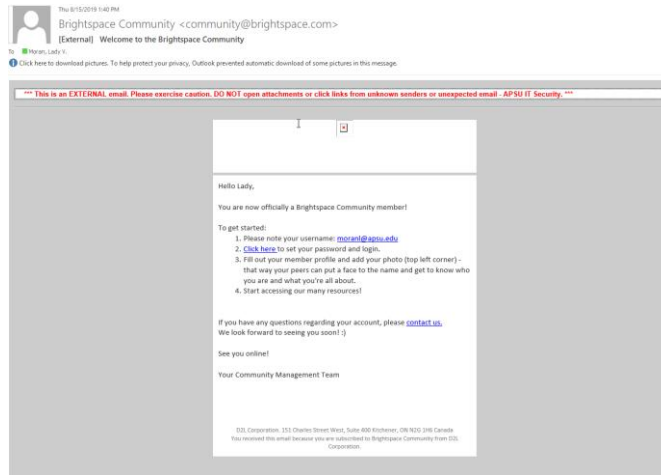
Thu 8/15/2019 1:40 PM

Brightspace Community <community@brightspace.com>

[External] Welcome to the Brightspace Community

To Moran, Lady V.

Click here to download pictures. To help protect your privacy, Outlook prevented automatic download of some pictures in this message.

*** This is an EXTERNAL email. Please exercise caution. DO NOT open attachments or click links from unknown senders or unexpected email - APSU IT Security. ***

Hello Lady,

You are now officially a Brightspace Community member!

To get started:
1. Please note your username: moranl@apsu.edu
2. Click here to set your password and login.
3. Fill out your member profile and add your photo (top left corner) - that way your peers can put a face to the name and get to know who you are and what you're all about.
4. Start accessing our many resources!

If you have any questions regarding your account, please contact us.
We look forward to seeing you soon! :)

See you online!

Your Community Management Team

D2L Corporation. 151 Charles Street West, Suite 400 Kitchener, ON N2G 1H6 Canada
You received this email because you are subscribed to Brightspace Community from D2L Corporation.